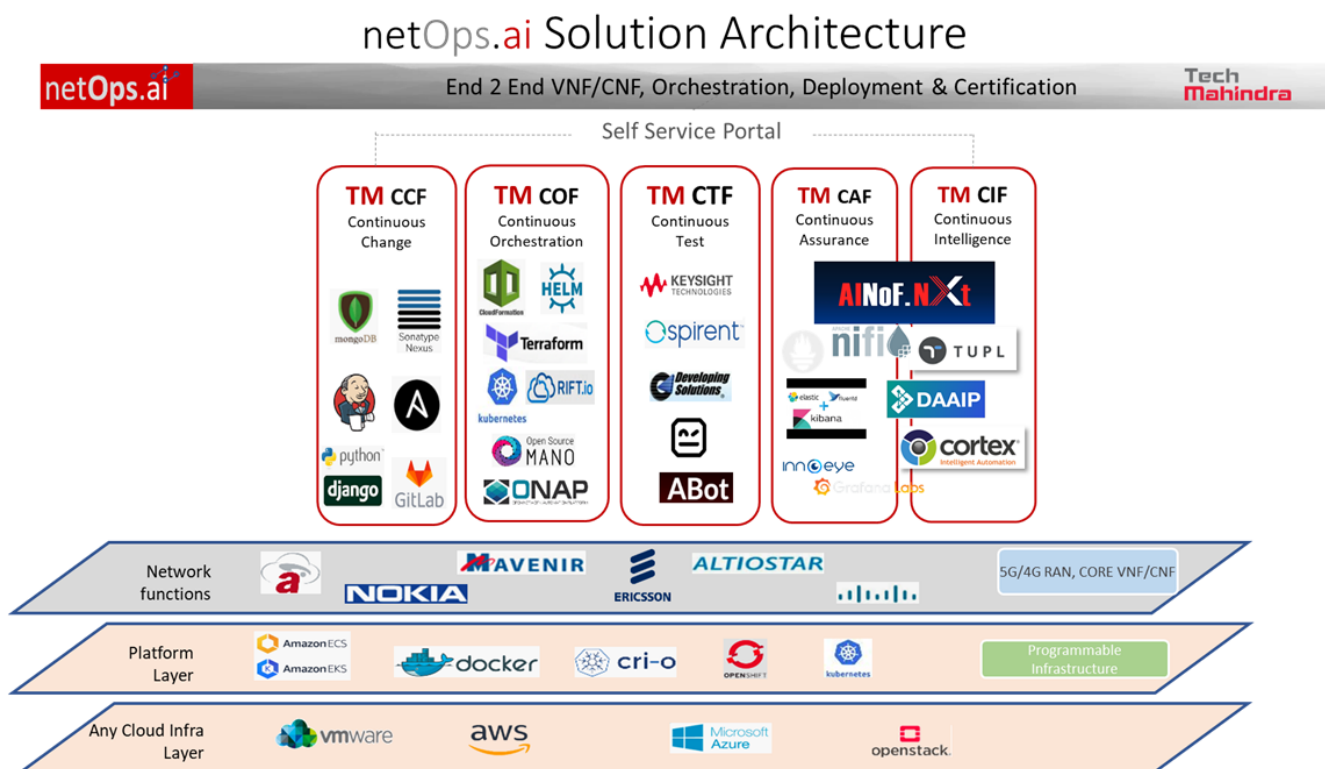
netOps.ai Solution Architecture

netOps.ai

End 2 End VNF/CNF, Orchestration, Deployment & Certification

Tech Mahindra

Self Service Portal

TM CCF
Continuous Change

mongoDB
Sonatype Nexus
python
django
GitLab

TM COF
Continuous Orchestration

CloudFormation
HELM
Terraform
kubernetes
RIFT.io
Open Source MANO
ONAP

TM CTF
Continuous Test

KEYSIGHT TECHNOLOGIES
Spirent
Developing Solutions
ABot

TM CAF
Continuous Assurance

AINoF.NXt
nifi
elastic fluentd kibana
innoeye
Grafana Labs

TM CIF
Continuous Intelligence

TUPL
DAAIP
cortex Intelligent Automation

Network functions

MAVENIR
ALTIOSTAR
NOKIA
ERICSSON
5G/4G RAN, CORE VNF/CNF

Platform Layer

Amazon ECS
Amazon EKS
docker
cri-o
OPENSHIFT
kubernetes
Programmable Infrastructure

Any Cloud Infra Layer

vmware
aws
Microsoft Azure
openstack.